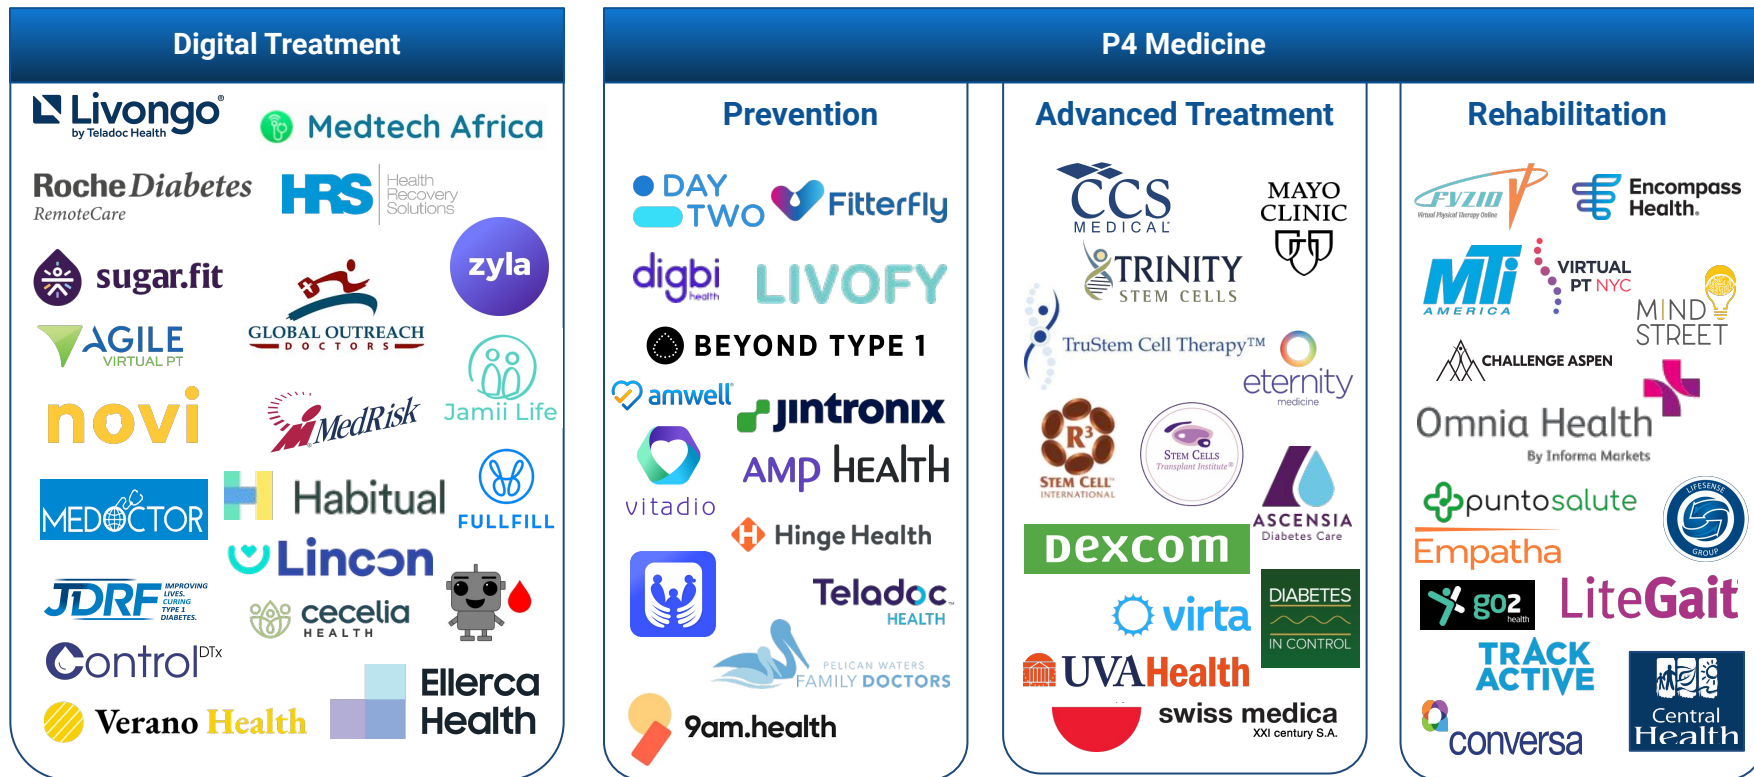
Digital Treatment

Livongo by Teladoc Health
Medtech Africa
Roche Diabetes RemoteCare
HRS Health Recovery Solutions
zyla
sugar.fit
AGILE VIRTUAL PT
GLOBAL OUTREACH DOCTORS
Jamii Life
novi
MedRisk
MEDOCTOR
Habitual
FULLFILL
Lincon
JDRF IMPROVING LIVES. CURING TYPE 1 DIABETES.
cecelia HEALTH
Control$^{DTx}$
Verano Health
Ellerca Health

P4 Medicine

Prevention

DAY TWO
Fitterfly
digbi health
LIVOFY
BEYOND TYPE 1
amwell
jintronix
vitadio
AMP HEALTH
Hinge Health
Teladoc HEALTH
PELICAN WATERS FAMILY DOCTORS
9am.health

Advanced Treatment

CCS MEDICAL
MAYO CLINIC
TRINITY STEM CELLS
TruStem Cell Therapy™
eternity medicine
R3 STEM CELL INTERNATIONAL
STEM CELLS Transplant Institute
ASCENSIA Diabetes Care
dexcom
virta
DIABETES IN CONTROL
UVAHealth
swiss medica XXI century S.A.

Rehabilitation

FYZIO Virtual Physical Therapy Online
Encompass Health.
MTI AMERICA
VIRTUAL PT NYC
MIND STREET
CHALLENGE ASPEN
Omnia Health By Informa Markets
puntosalute
LIFESENSE GROUP
Empatha
go2 health
LiteGait
TRACK ACTIVE
conversa
Central Health